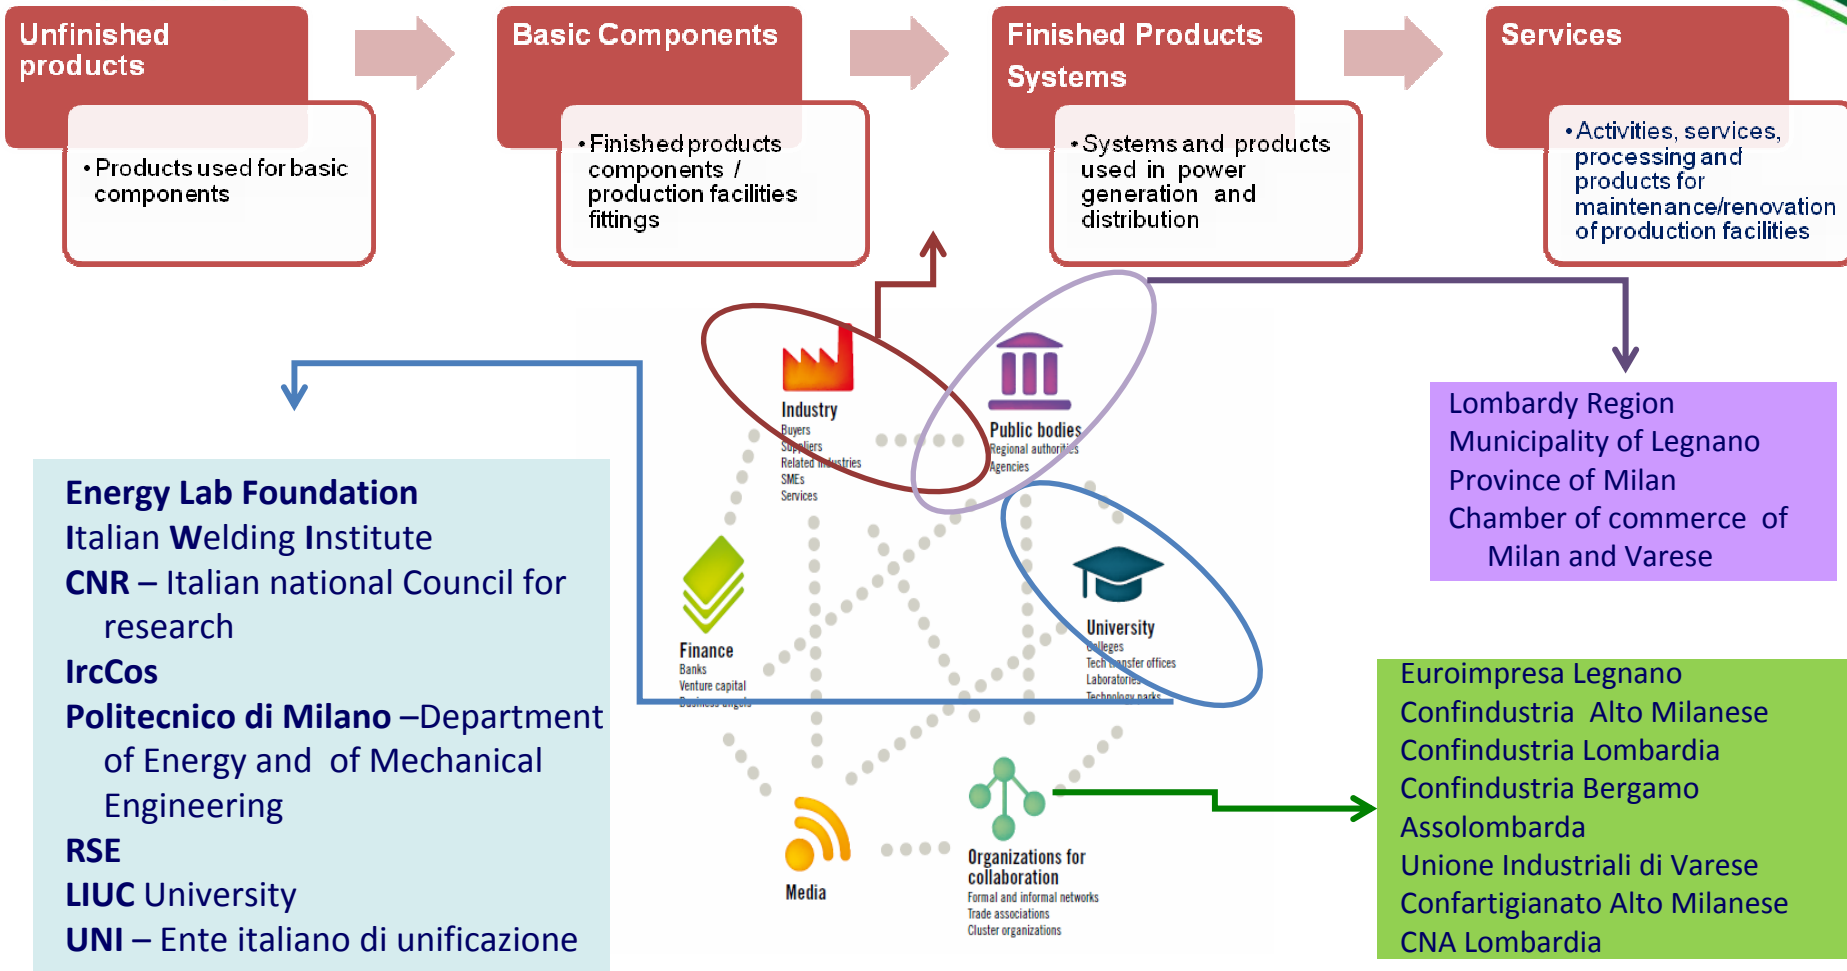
Unfinished products

• Products used for basic components

Basic Components

• Finished products components / production facilities fittings

Finished Products Systems

• Systems and products used in power generation and distribution

Services

• Activities, services, processing and products for maintenance/renovation of production facilities

Industry
Buyers
Suppliers
Related industries
SMEs
Services

Public bodies
Regional authorities
Agencies

Finance
Banks
Venture capital
Business angels

University
Colleges
Tech transfer offices
Laboratories
Technology parks

Media

Organizations for collaboration
Formal and informal networks
Trade associations
Cluster organizations

Lombardy Region
Municipality of Legnano
Province of Milan
Chamber of commerce of Milan and Varese

Energy Lab Foundation
Italian Welding Institute
CNR – Italian national Council for research
IrcCos
Politecnico di Milano –Department of Energy and of Mechanical Engineering
RSE
LIUC University
UNI – Ente italiano di unificazione

Euroimpresa Legnano
Confindustria Alto Milanese
Confindustria Lombardia
Confindustria Bergamo
Assolombarda
Unione Industriali di Varese
Confartigianato Alto Milanese
CNA Lombardia